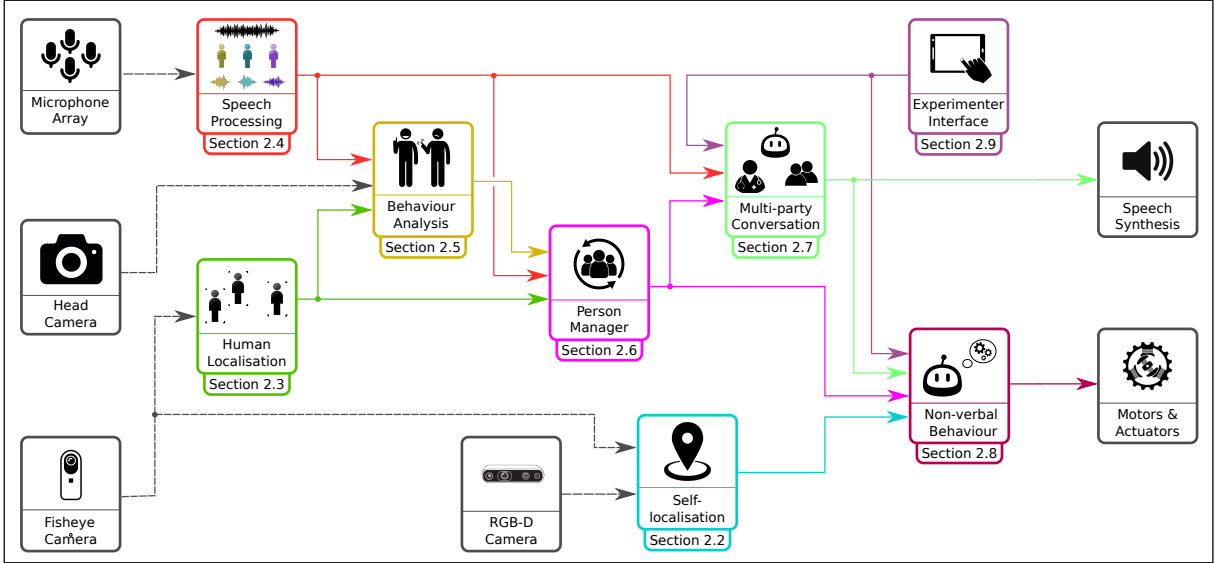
Microphone Array

Speech Processing
Section 2.4

Behaviour Analysis
Section 2.5

Experimenter Interface
Section 2.9

Multi-party Conversation
Section 2.7

Speech Synthesis

Head Camera

Human Localisation
Section 2.3

Person Manager
Section 2.6

Non-verbal Behaviour
Section 2.8

Motors & Actuators

Fisheye Camera

RGB-D Camera

Self-localisation
Section 2.2